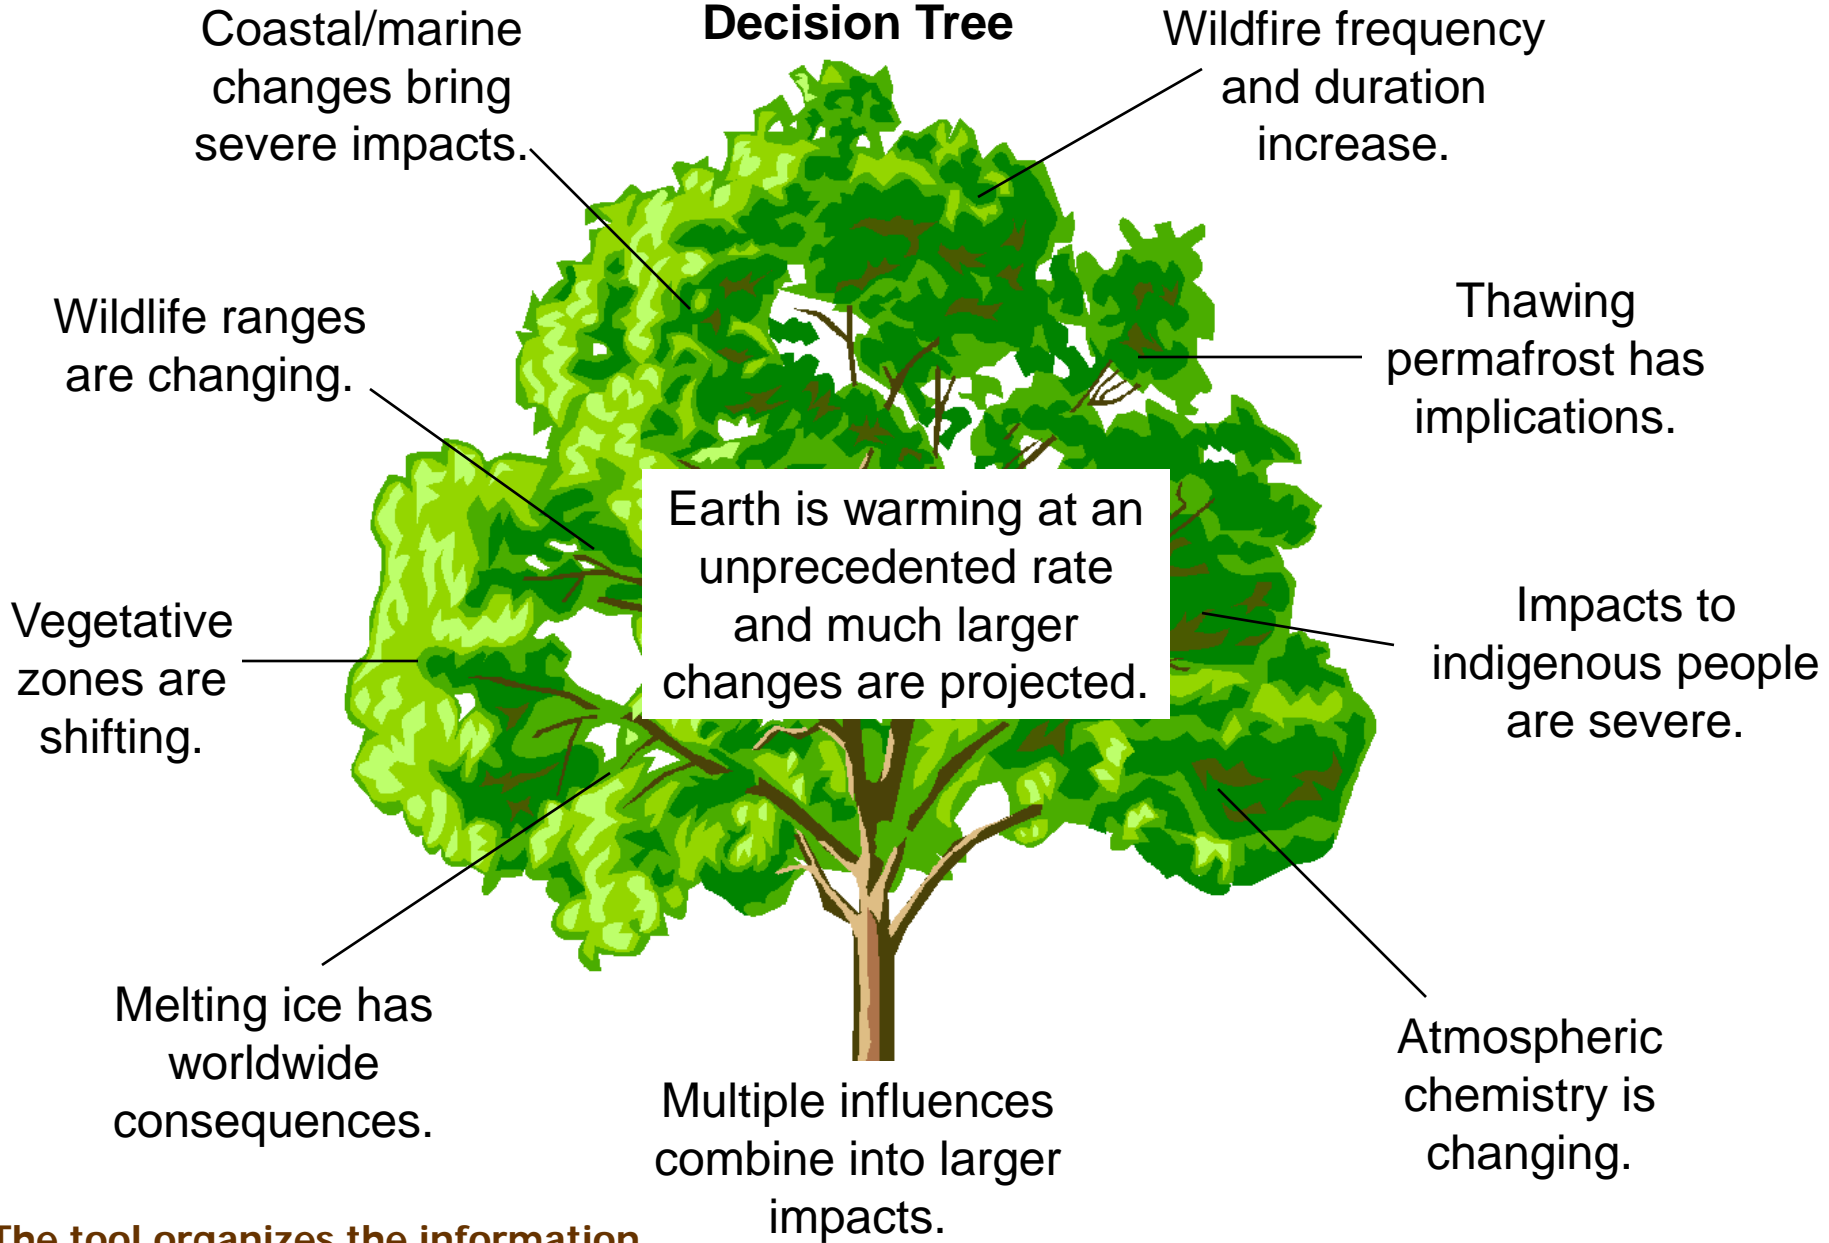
Decision Tree

Coastal/marine changes bring severe impacts.

Wildfire frequency and duration increase.

Wildlife ranges are changing.

Thawing permafrost has implications.

Earth is warming at an unprecedented rate and much larger changes are projected.

Vegetative zones are shifting.

Impacts to indigenous people are severe.

Melting ice has worldwide consequences.

Multiple influences combine into larger impacts.

Atmospheric chemistry is changing.

The tool organizes the information